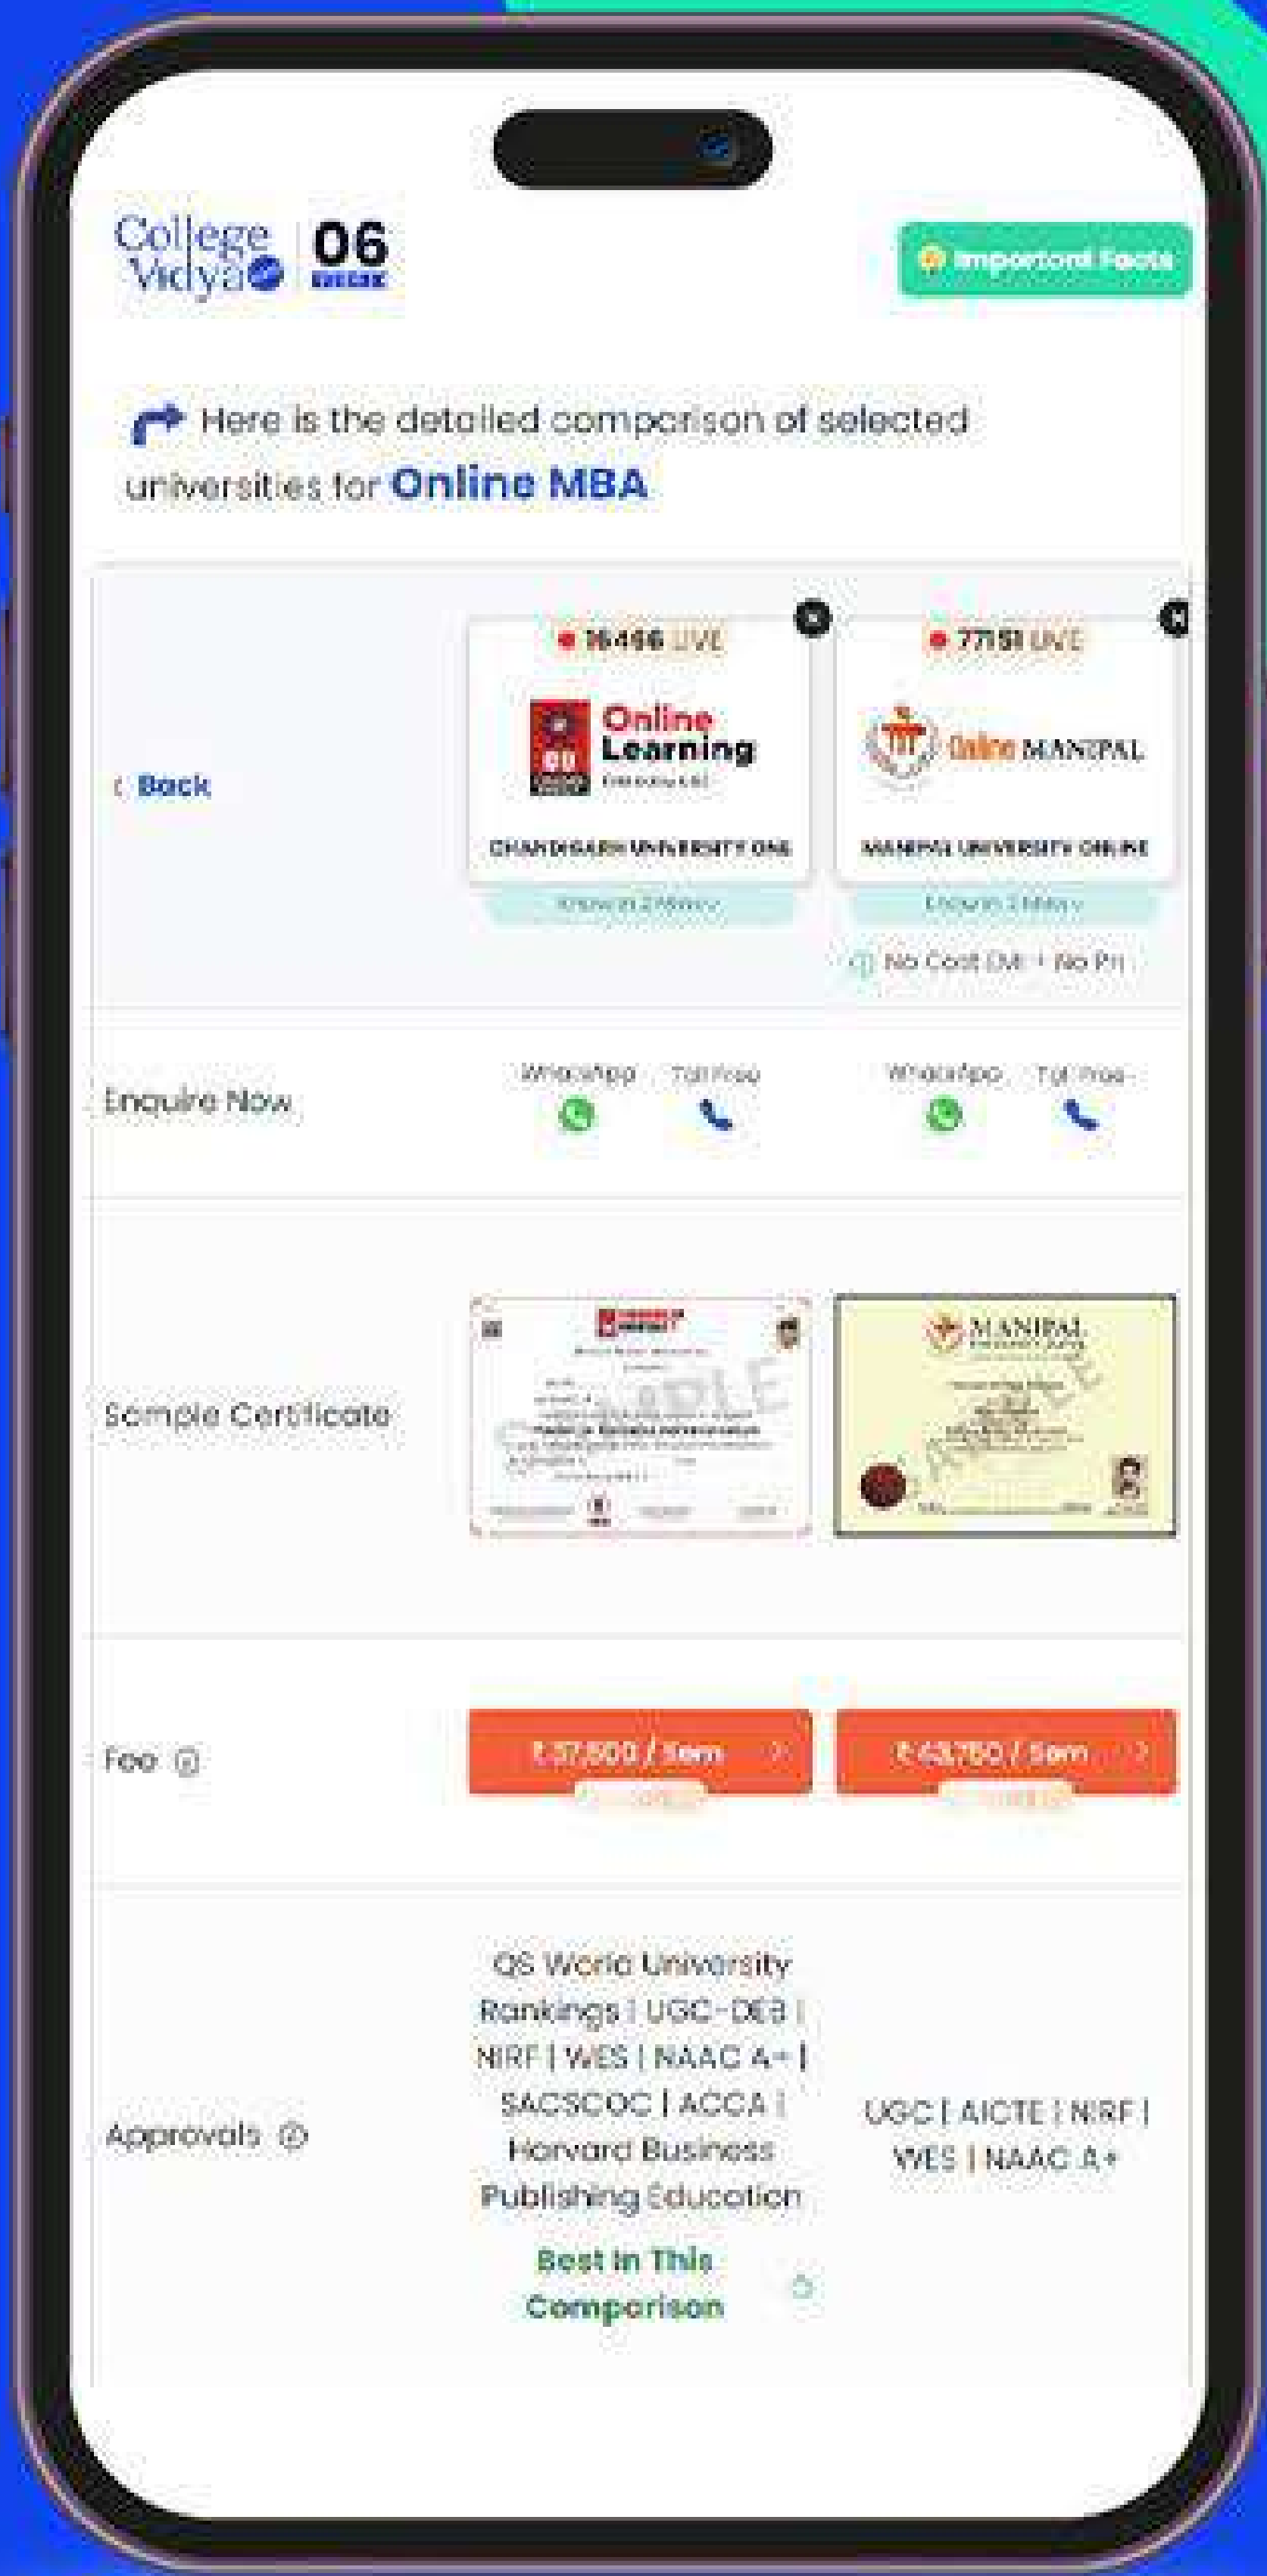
College Vidya | 06 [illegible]

Important Facts

Here is the detailed comparison of selected universities for Online MBA

‹ Back

16456 LIVE

CU Online Learning

CHANDIGARH UNIVERSITY ONLINE

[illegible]

77151 LIVE

Online MANIPAL

MANIPAL UNIVERSITY ONLINE

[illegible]

No Cost EMI | No Pri

Enquire Now

WhatsApp Toll Free

WhatsApp Toll Free

Sample Certificate

SAMPLE

MANIPAL

SAMPLE

Fee

₹ 37,500 / Sem

₹ 43,750 / Sem

Approvals

QS World University Rankings | UGC-DEB | NIRF | WES | NAAC A+ | SACSCOC | ACCA | Harvard Business Publishing Education

Best In This Comparison

UGC | AICTE | NIRF | WES | NAAC A+